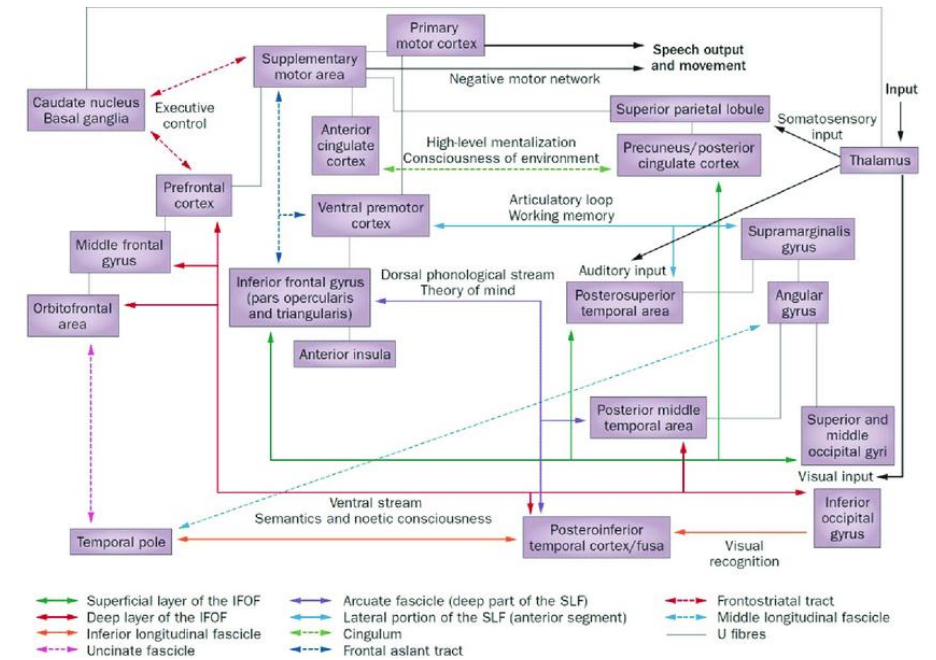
Primary motor cortex

Speech output and movement

Supplementary motor area

Negative motor network

Input

Caudate nucleus Basal ganglia

Executive control

Superior parietal lobule

Somatosensory input

Anterior cingulate cortex

High-level mentalization Consciousness of environment

Precuneus/posterior cingulate cortex

Thalamus

Prefrontal cortex

Ventral premotor cortex

Articulatory loop Working memory

Supramarginalis gyrus

Middle frontal gyrus

Inferior frontal gyrus (pars opercularis and triangularis)

Dorsal phonological stream Theory of mind

Auditory input

Posterosuperior temporal area

Angular gyrus

Orbitofrontal area

Anterior insula

Posterior middle temporal area

Superior and middle occipital gyri

Visual input

Ventral stream Semantics and noetic consciousness

Inferior occipital gyrus

Temporal pole

Posteroinferior temporal cortex/fusa

Visual recognition

Superficial layer of the IFOF
Deep layer of the IFOF
Inferior longitudinal fascicle
Uncinate fascicle
Arcuate fascicle (deep part of the SLF)
Lateral portion of the SLF (anterior segment)
Cingulum
Frontal aslant tract
Frontostriatal tract
Middle longitudinal fascicle
U fibres